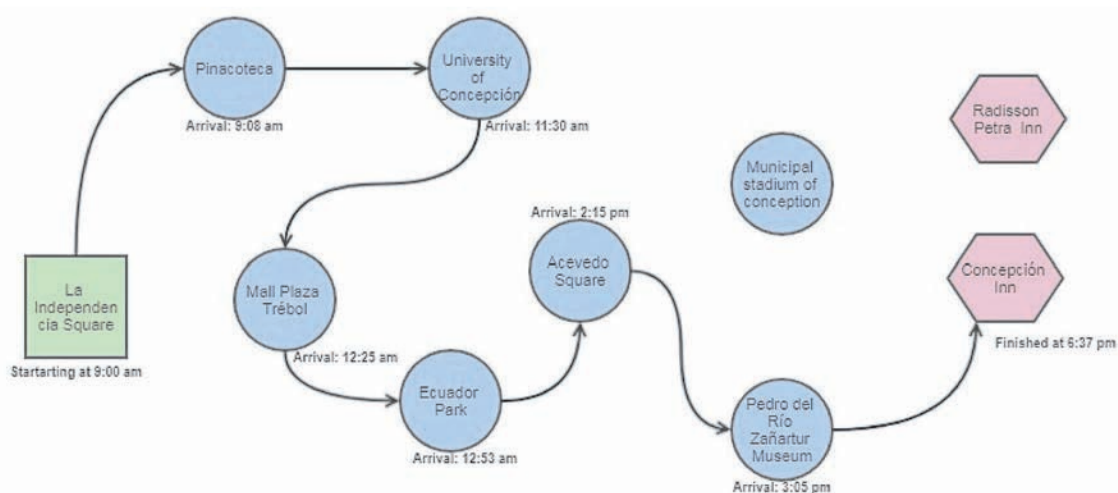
Pinacoteca

Arrival: 9:08 am

University of Concepción

Arrival: 11:30 am

Radisson Petra Inn

Municipal stadium of conception

Arrival: 2:15 pm

Acevedo Square

La Independencia Square

Startarting at 9:00 am

Mall Plaza Trébol

Arrival: 12:25 am

Ecuador Park

Arrival: 12:53 am

Pedro del Río Zañartur Museum

Arrival: 3:05 pm

Concepción Inn

Finished at 6:37 pm